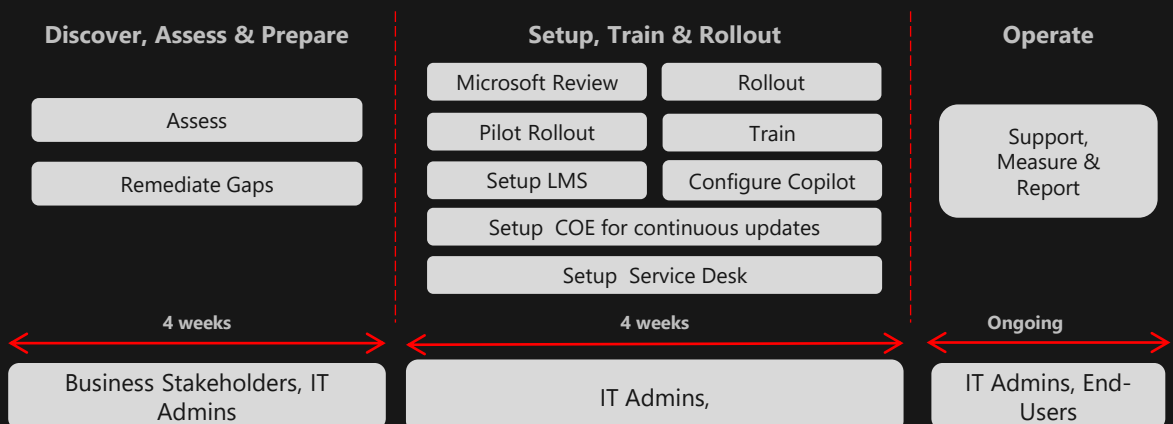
Discover, Assess & Prepare

Assess

Remediate Gaps

4 weeks

Business Stakeholders, IT Admins

Setup, Train & Rollout

Microsoft Review

Rollout

Pilot Rollout

Train

Setup LMS

Configure Copilot

Setup COE for continuous updates

Setup Service Desk

4 weeks

IT Admins,

Operate

Support, Measure & Report

Ongoing

IT Admins, End-Users